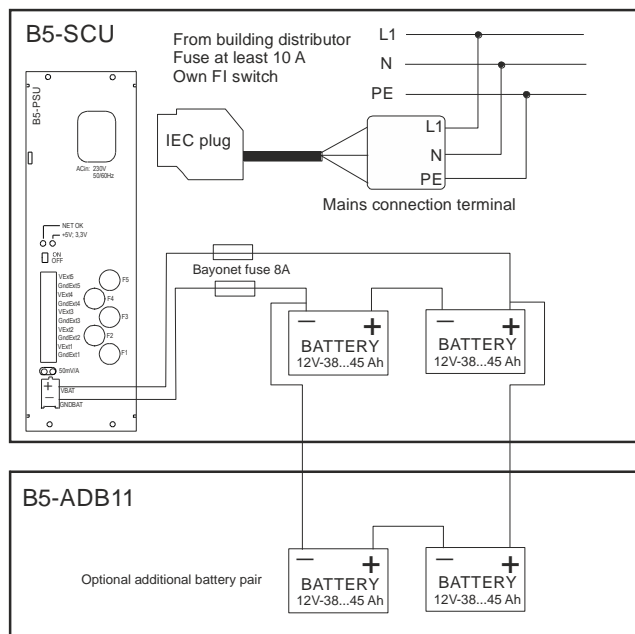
B5-SCU

From building distributor
Fuse at least 10 A
Own FI switch

L1
N
PE

B5-PSU

ACin: 230V 50/60Hz

IEC plug

L1
N
PE

Mains connection terminal

NET OK
+5V; 3,3V

ON
OFF

Bayonet fuse 8A

VExt6
GndExt5
VExt4
GndExt4
VExt3
GndExt3
VExt2
GndExt2
VExt1
GndExt1

F5
F4
F3
F2
F1

50mVA

+
−
VBAT
GNDBAT

− +
BATTERY
12V-38...45 Ah

− +
BATTERY
12V-38...45 Ah

B5-ADB11

Optional additional battery pair

− +
BATTERY
12V-38...45 Ah

− +
BATTERY
12V-38...45 Ah